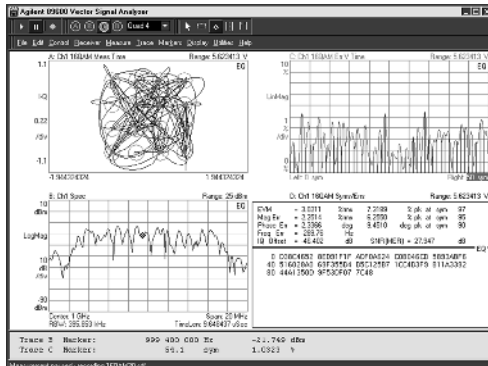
Agilent 89600 Vector Signal Analyzer

Quad 4

File Edit Control Receiver Measure Trace Markers Display Utilities Help

A: Ch1 16QAM Meas Time
Range: 5.623413 V
EQ
1.1
I-Q
0.22
/div
-1.1
-1.9840304
1.9840304

C: Ch1 16QAM Err V Time
Range: 5.623413 V
EQ
10
%
LinMag
1
%
/div
0
%
Left: 0 sym
Right: 99 sym

B: Ch1 Spec
Range: 25 dBm
EQ
10
dBm
LogMag
10
dB
/div
-90
dBm
Center: 1 GHz
Span: 20 MHz
RBW: 305.653 kHz
TimeLen: 9.640437 uSec

D: Ch1 16QAM Syms/Errs
Range: 5.623413 V
EVM = 3.0311 %rms 7.2189 % pk at sym 97
Mag Err = 2.2514 %rms 6.2058 % pk at sym 95
Phase Err = 2.3366 deg 9.4510 deg pk at sym 90
Freq Err = 288.78 Hz
IQ Offset = -46.402 dB SNR(MER) = 27.947 dB
EQ
0 C08C4652 6E0B1F1F ACF0A524 C00046CB 180AB0F6
40 516626A5 63F355D4 D5C125B7 1CC4D3F9 611A3302
80 444135DD 3F53CF07 7C48

Trace B Marker: 999 400 000 Hz -21.749 dBm
Trace C Marker: 91.1 sym 1.0323 %